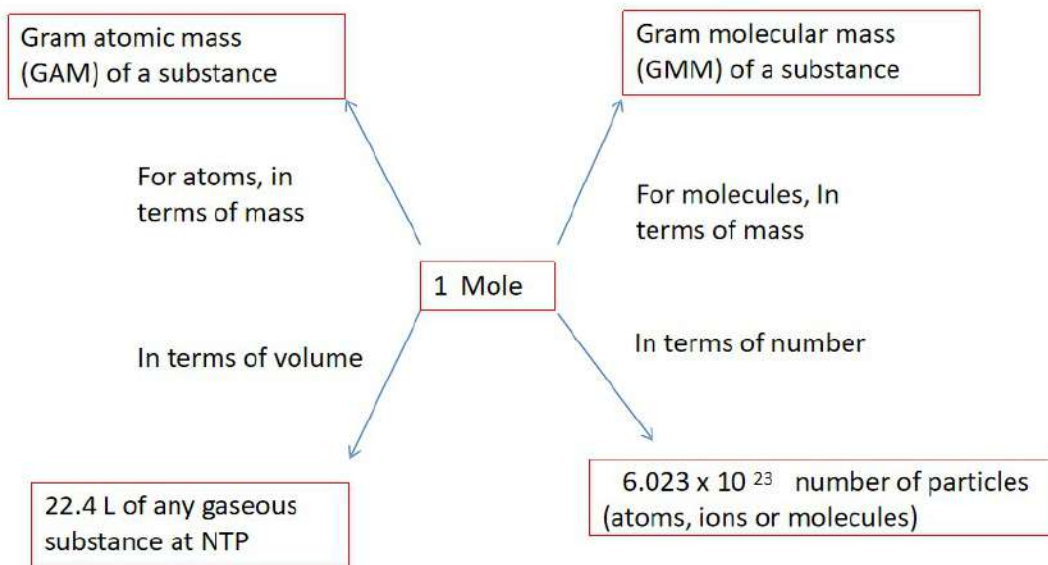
Gram atomic mass (GAM) of a substance

Gram molecular mass (GMM) of a substance

For atoms, in terms of mass

For molecules, In terms of mass

1 Mole

In terms of volume

In terms of number

22.4 L of any gaseous substance at NTP

$6.023 \times 10^{23}$ number of particles (atoms, ions or molecules)